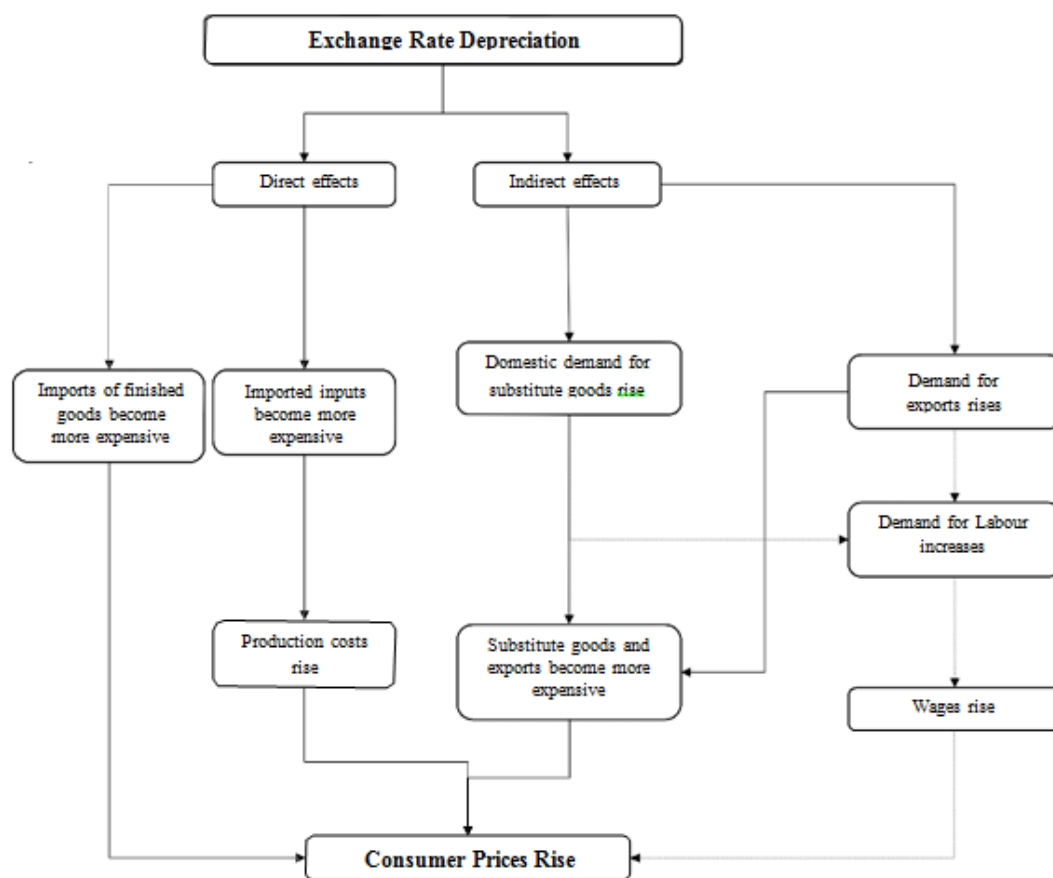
Exchange Rate Depreciation

Direct effects

Indirect effects

Imports of finished goods become more expensive

Imported inputs become more expensive

Domestic demand for substitute goods rise

Demand for exports rises

Demand for Labour increases

Production costs rise

Substitute goods and exports become more expensive

Wages rise

Consumer Prices Rise